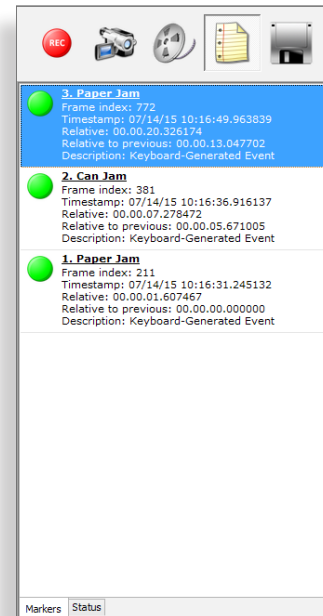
REC

3. Paper Jam
Frame index: 772
Timestamp: 07/14/15 10:16:49.963839
Relative: 00.00.20.326174
Relative to previous: 00.00.13.047702
Description: Keyboard-Generated Event

2. Can Jam
Frame index: 381
Timestamp: 07/14/15 10:16:36.916137
Relative: 00.00.07.278472
Relative to previous: 00.00.05.671005
Description: Keyboard-Generated Event

1. Paper Jam
Frame index: 211
Timestamp: 07/14/15 10:16:31.245132
Relative: 00.00.01.607467
Relative to previous: 00.00.00.000000
Description: Keyboard-Generated Event

Markers Status